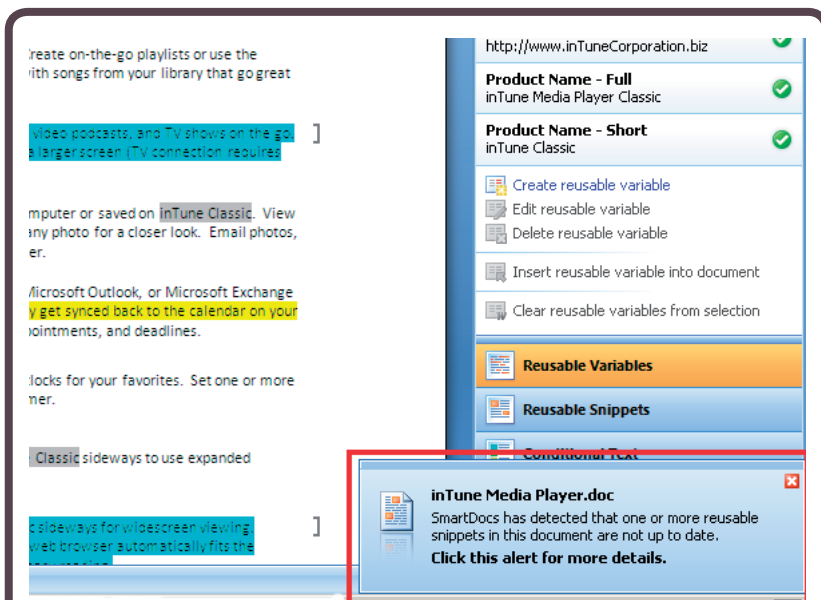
reate on-the-go playlists or use the
ith songs from your library that go great

video podcasts, and TV shows on the go.
e larger screen (TV connection required

mputer or saved on inTune Classic. View
any photo for a closer look. Email photos,
er.

Microsoft Outlook, or Microsoft Exchange
y get synced back to the calendar on your
ointments, and deadlines.

locks for your favorites. Set one or more
mer.

Classic sideways to use expanded

c sideways for widescreen viewing.
web browser automatically fits the

http://www.inTuneCorporation.biz

Product Name - Full
inTune Media Player Classic

Product Name - Short
inTune Classic

Create reusable variable
Edit reusable variable
Delete reusable variable
Insert reusable variable into document
Clear reusable variables from selection

Reusable Variables
Reusable Snippets
Conditional Text

inTune Media Player.doc
SmartDocs has detected that one or more reusable snippets in this document are not up to date.
Click this alert for more details.